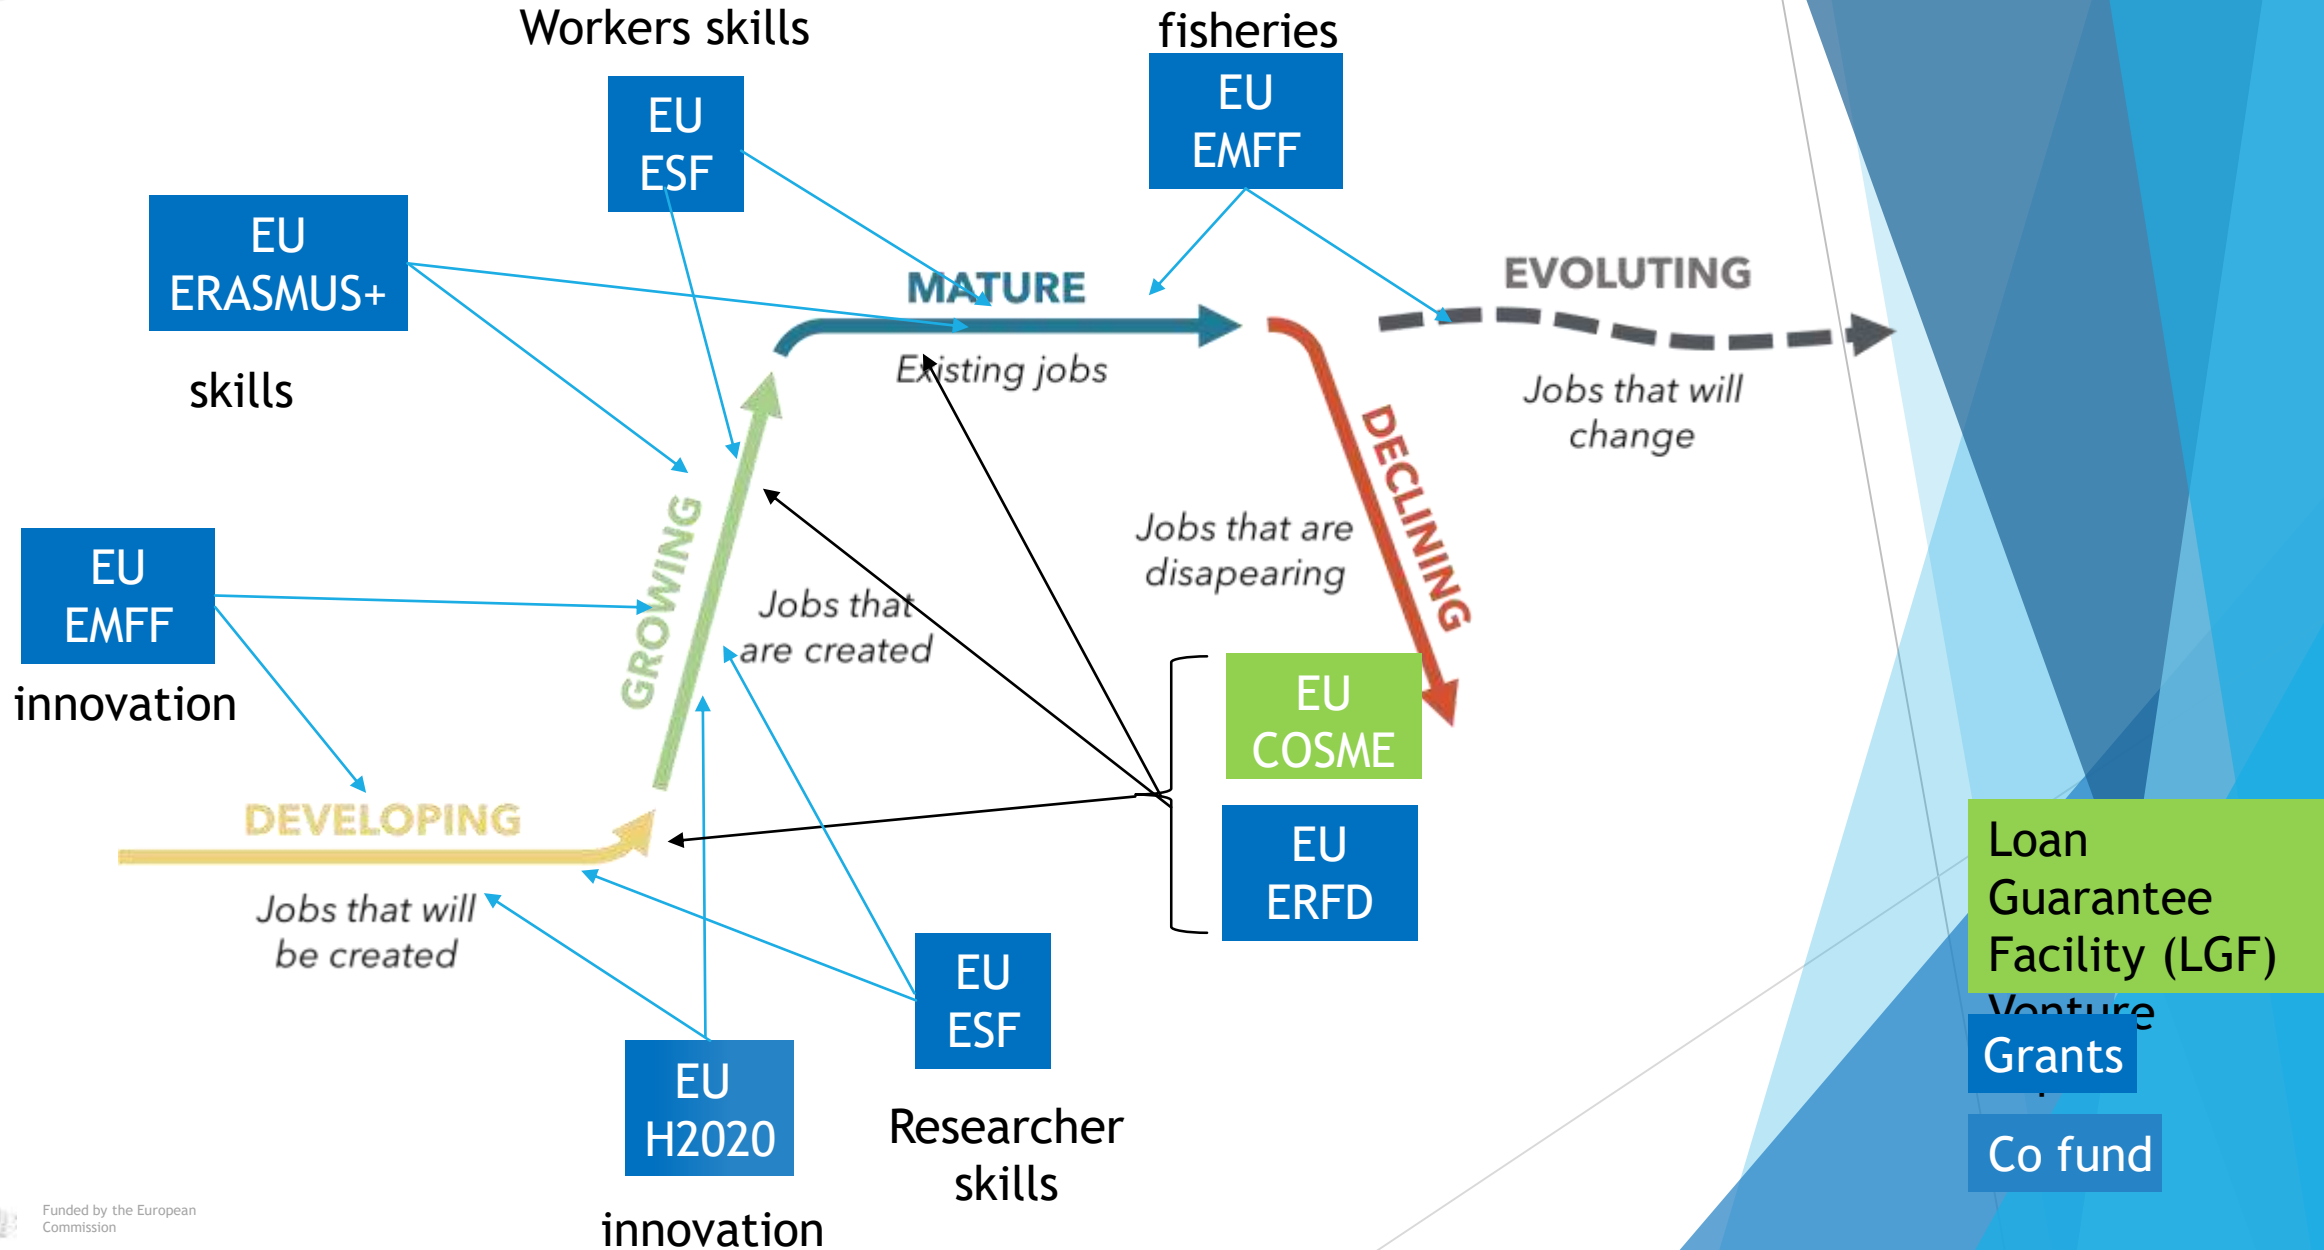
Workers skills

EU ESF

fisheries

EU EMFF

EU ERASMUS+

skills

MATURE

Existing jobs

EVOLUTING

Jobs that will change

DECLINING

Jobs that are disapearing

GROWING

Jobs that are created

EU EMFF

innovation

DEVELOPING

Jobs that will be created

EU COSME

EU ERFD

Loan Guarantee Facility (LGF)

Venture

Grants

Co fund

EU ESF

Researcher skills

EU H2020

innovation

Funded by the European Commission